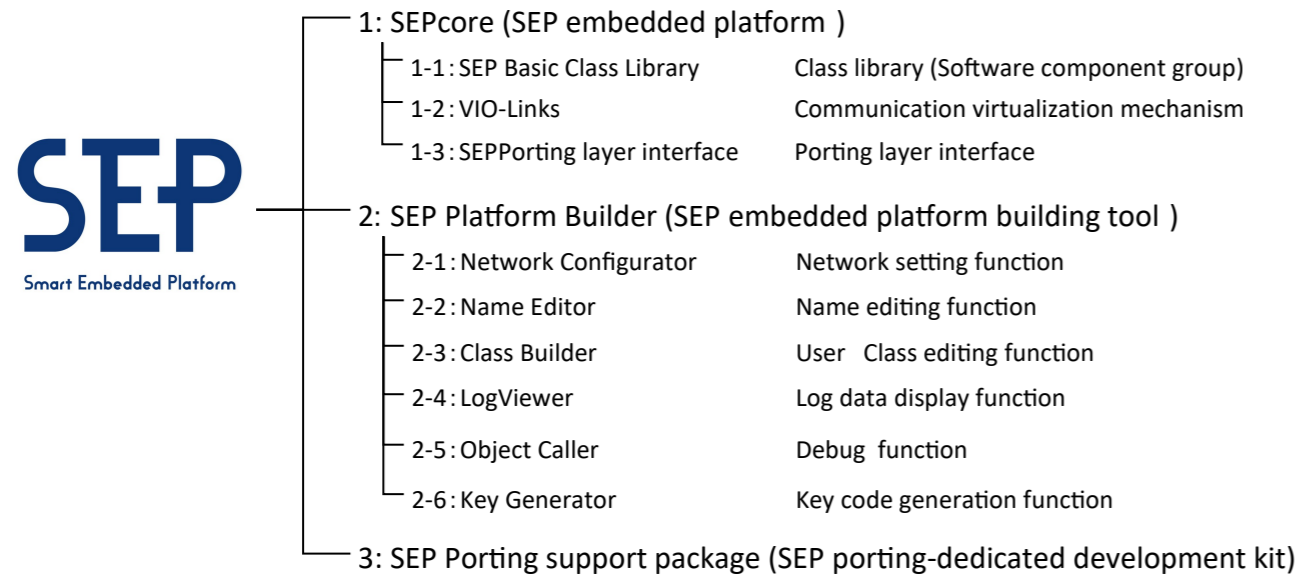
SEP
Smart Embedded Platform

1: SEPcore (SEP embedded platform )

1-1 : SEP Basic Class Library Class library (Software component group)

1-2 : VIO-Links Communication virtualization mechanism

1-3 : SEPPorting layer interface Porting layer interface

2: SEP Platform Builder (SEP embedded platform building tool )

2-1 : Network Configurator Network setting function

2-2 : Name Editor Name editing function

2-3 : Class Builder User Class editing function

2-4 : LogViewer Log data display function

2-5 : Object Caller Debug function

2-6 : Key Generator Key code generation function

3: SEP Porting support package (SEP porting-dedicated development kit)